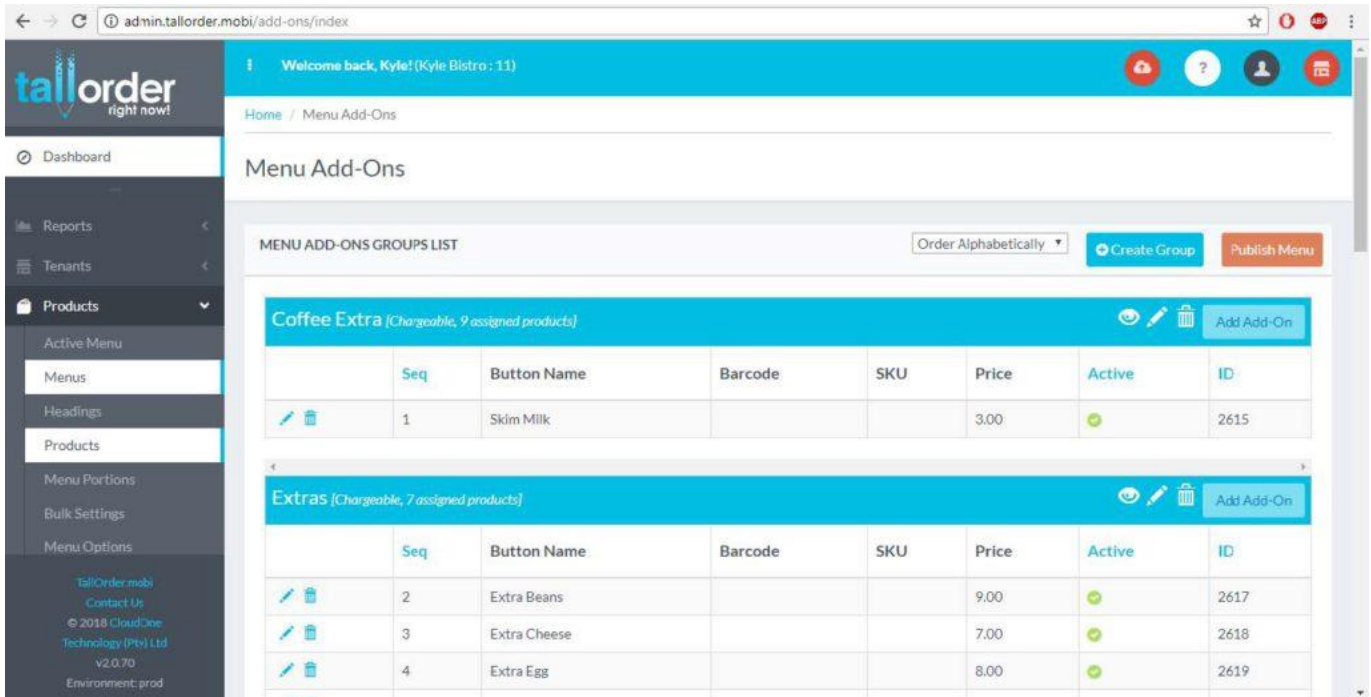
admin.tallorder.mobi/add-ons/index

tallorder
right now!

Welcome back, Kyle! (Kyle Bistro : 11)

Home / Menu Add-Ons

Dashboard

Menu Add-Ons

Reports
Tenants
Products
Active Menu
Menus
Headings
Products
Menu Portions
Bulk Settings
Menu Options

TallOrder.mobi
Contact Us
© 2018 CloudOne Technology (Pty) Ltd
v2.0.70
Environment: prod

MENU ADD-ONS GROUPS LIST

Order Alphabetically

Create Group

Publish Menu

Coffee Extra [Chargeable, 9 assigned products]

Add Add-On

| | Seq | Button Name | Barcode | SKU | Price | Active | ID |
|---|---|---|---|---|---|---|---|
| | 1 | Skim Milk | | | 3.00 | | 2615 |

Extras [Chargeable, 7 assigned products]

Add Add-On

| | Seq | Button Name | Barcode | SKU | Price | Active | ID |
|---|---|---|---|---|---|---|---|
| | 2 | Extra Beans | | | 9.00 | | 2617 |
| | 3 | Extra Cheese | | | 7.00 | | 2618 |
| | 4 | Extra Egg | | | 8.00 | | 2619 |